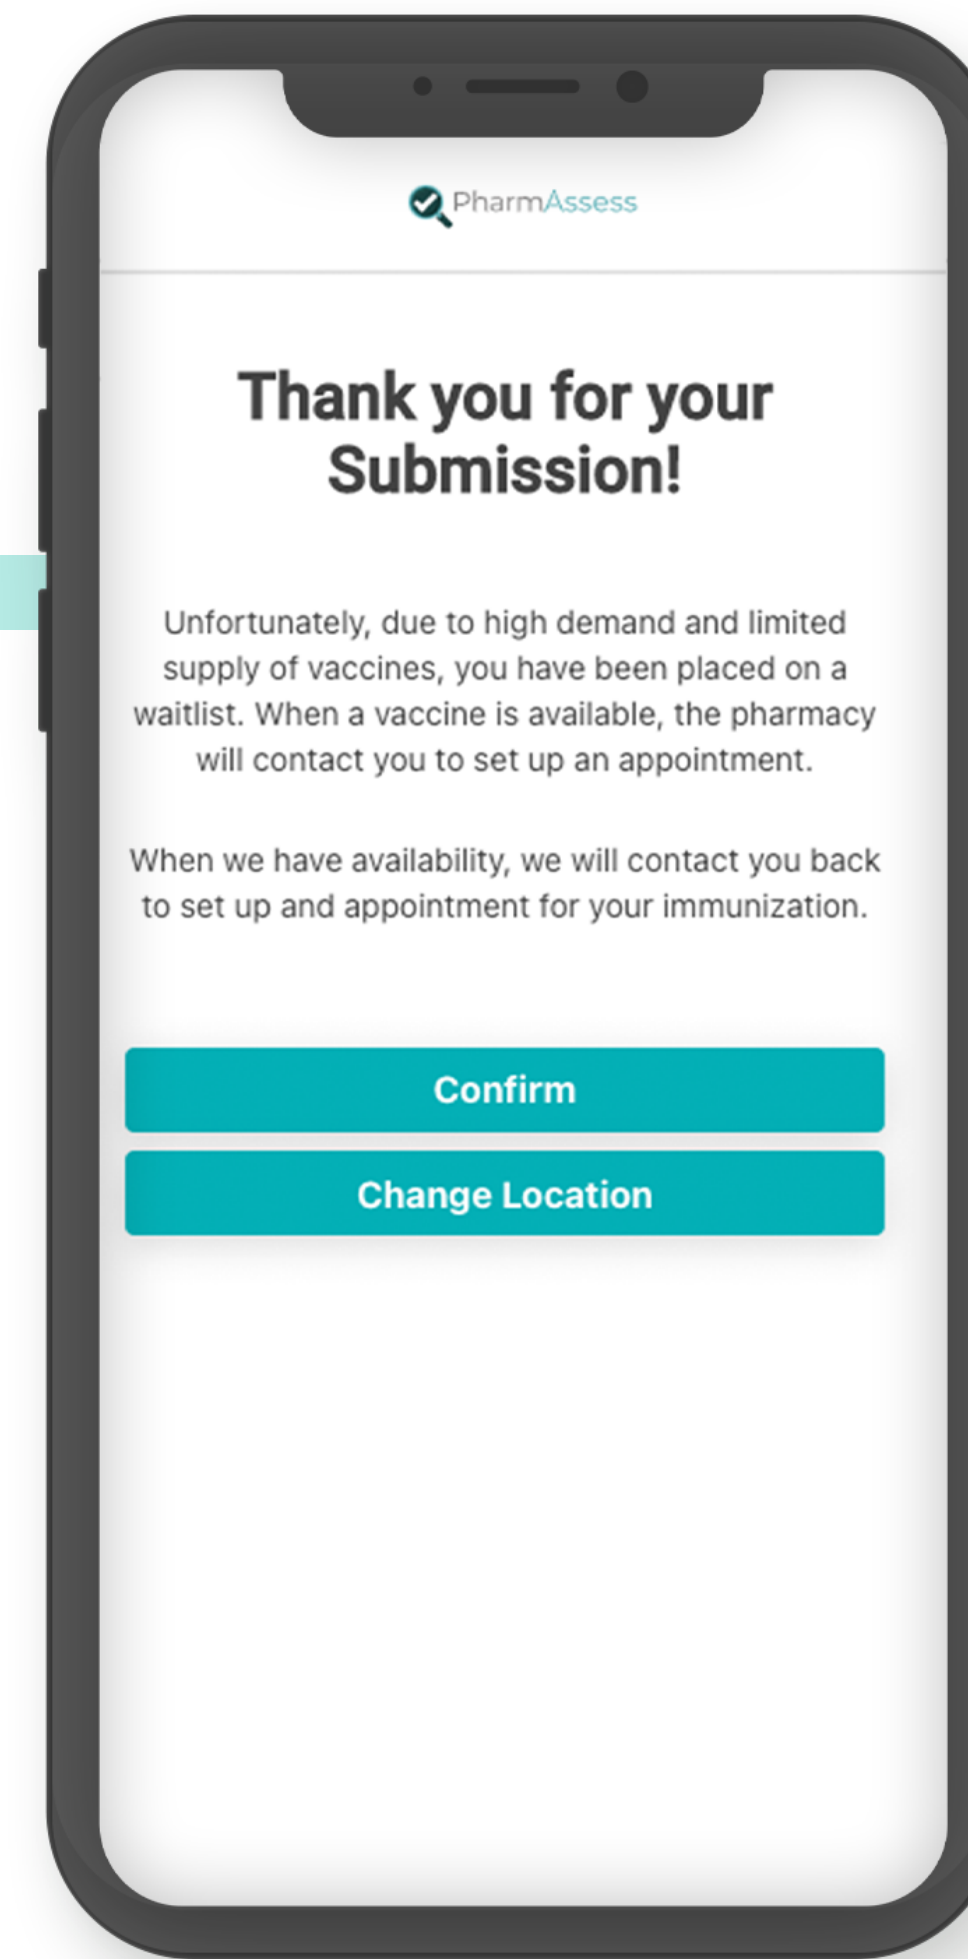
PharmAssess

Thank you for your Submission!

Unfortunately, due to high demand and limited supply of vaccines, you have been placed on a waitlist. When a vaccine is available, the pharmacy will contact you to set up an appointment.

When we have availability, we will contact you back to set up and appointment for your immunization.

Confirm

Change Location